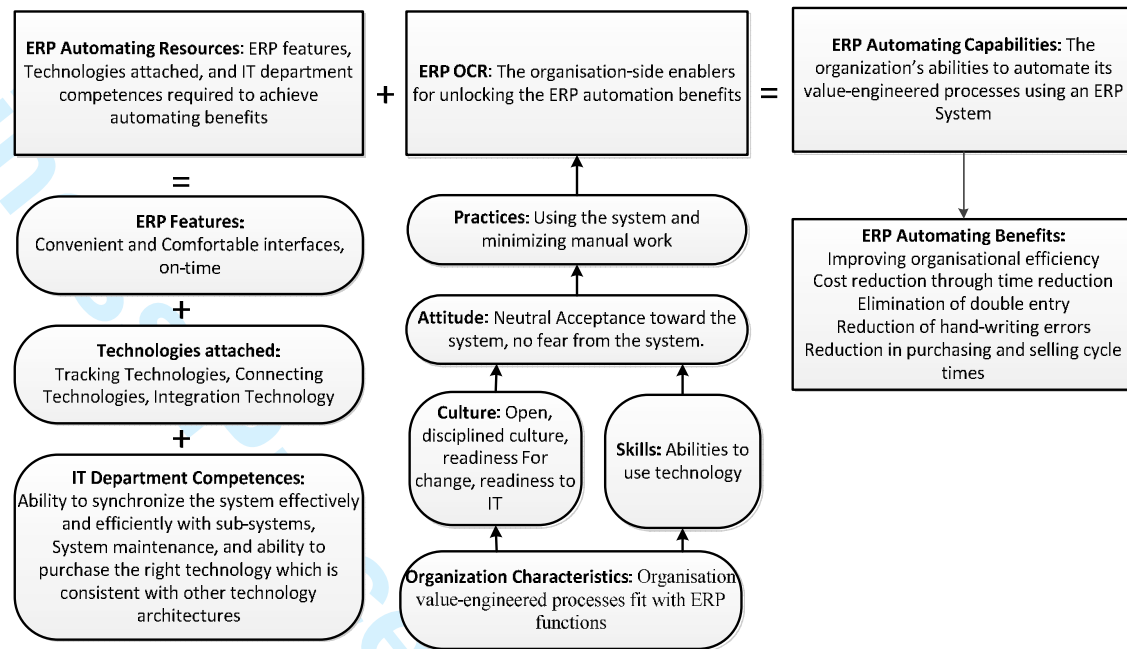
**ERP Automating Resources**: ERP features, Technologies attached, and IT department competences required to achieve automating benefits

+

**ERP OCR**: The organisation-side enablers for unlocking the ERP automation benefits

=

**ERP Automating Capabilities:** The organization's abilities to automate its value-engineered processes using an ERP System

=

**ERP Features:** Convenient and Comfortable interfaces, on-time

+

**Technologies attached:** Tracking Technologies, Connecting Technologies, Integration Technology

+

**IT Department Competences:** Ability to synchronize the system effectively and efficiently with sub-systems, System maintenance, and ability to purchase the right technology which is consistent with other technology architectures

**Practices:** Using the system and minimizing manual work

**Attitude:** Neutral Acceptance toward the system, no fear from the system.

**Culture:** Open, disciplined culture, readiness For change, readiness to IT

**Skills:** Abilities to use technology

**Organization Characteristics:** Organisation value-engineered processes fit with ERP functions

**ERP Automating Benefits:** Improving organisational efficiency Cost reduction through time reduction Elimination of double entry Reduction of hand-writing errors Reduction in purchasing and selling cycle times